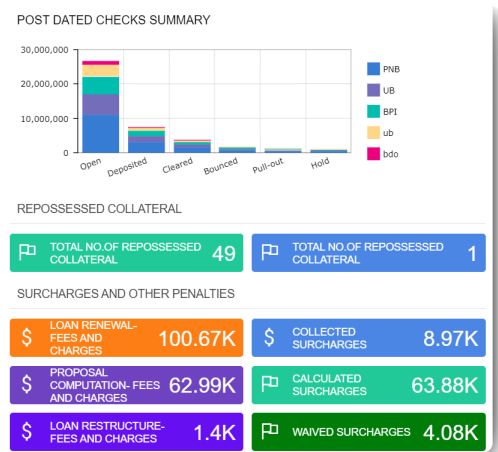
POST DATED CHECKS SUMMARY

30,000,000
20,000,000
10,000,000
0

Open
Deposited
Cleared
Bounced
Pull-out
Hold

PNB
UB
BPI
ub
bdo

REPOSSESSED COLLATERAL

TOTAL NO.OF REPOSSESSED COLLATERAL 49

TOTAL NO.OF REPOSSESSED COLLATERAL 1

SURCHARGES AND OTHER PENALTIES

$ LOAN RENEWAL- FEES AND CHARGES 100.67K

$ COLLECTED SURCHARGES 8.97K

$ PROPOSAL COMPUTATION- FEES AND CHARGES 62.99K

$ CALCULATED SURCHARGES 63.88K

$ LOAN RESTRUCTURE- FEES AND CHARGES 1.4K

WAIVED SURCHARGES 4.08K